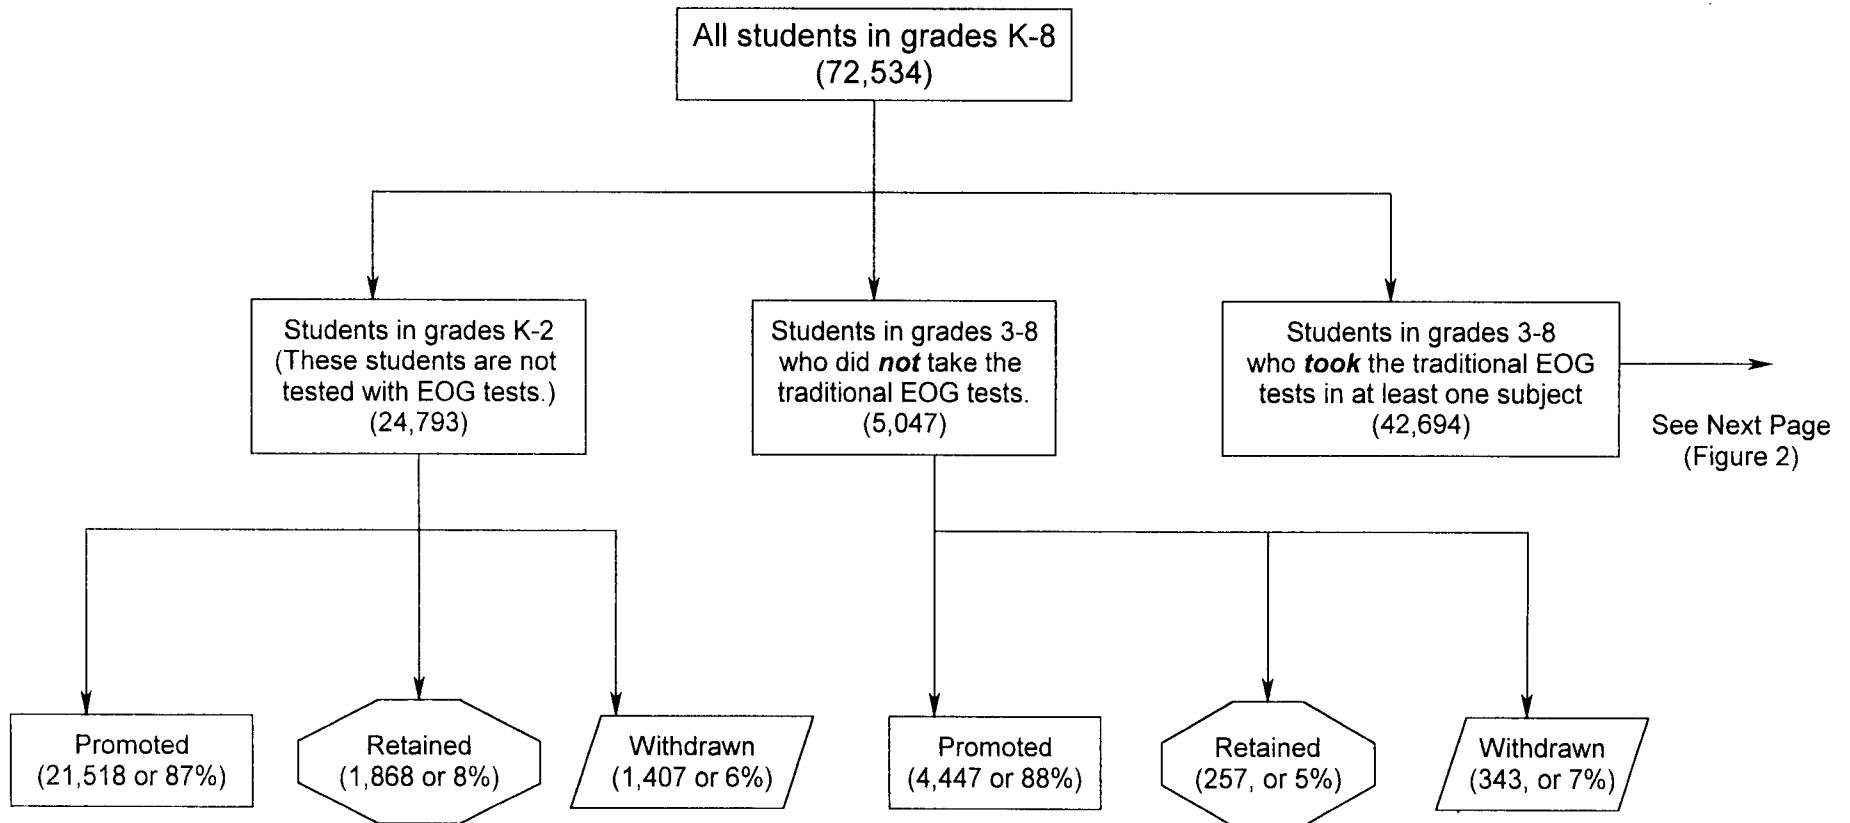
All students in grades K-8
(72,534)

Students in grades K-2
(These students are not tested with EOG tests.)
(24,793)

Students in grades 3-8 who did ***not*** take the traditional EOG tests.
(5,047)

Students in grades 3-8 who ***took*** the traditional EOG tests in at least one subject
(42,694)

See Next Page
(Figure 2)

Promoted
(21,518 or 87%)

Retained
(1,868 or 8%)

Withdrawn
(1,407 or 6%)

Promoted
(4,447 or 88%)

Retained
(257, or 5%)

Withdrawn
(343, or 7%)